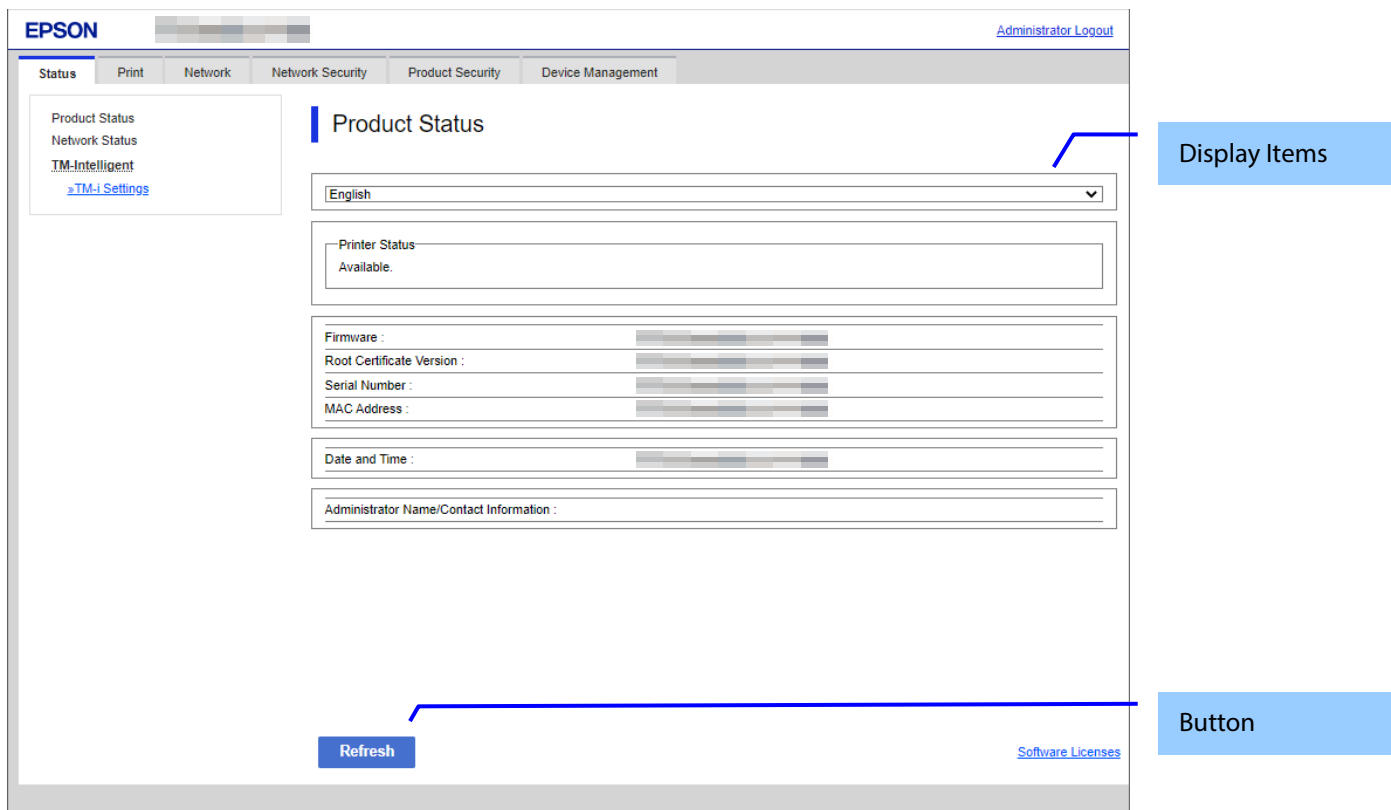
EPSON

Administrator Logout

Status | Print | Network | Network Security | Product Security | Device Management

Product Status
Network Status
TM-Intelligent
»TM-i Settings

Product Status

Display Items

English

Printer Status
Available.

Firmware :
Root Certificate Version :
Serial Number :
MAC Address :

Date and Time :

Administrator Name/Contact Information :

Button

Refresh

Software Licenses